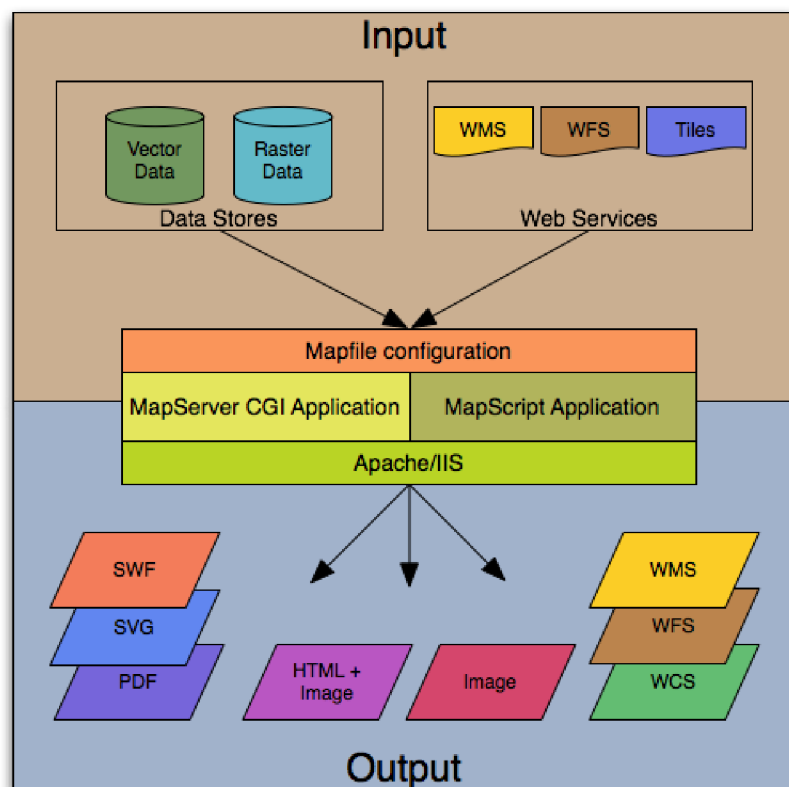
Input

Vector Data

Raster Data

Data Stores

WMS

WFS

Tiles

Web Services

Mapfile configuration

MapServer CGI Application

MapScript Application

Apache/IIS

SWF

SVG

PDF

HTML + Image

Image

WMS

WFS

WCS

Output